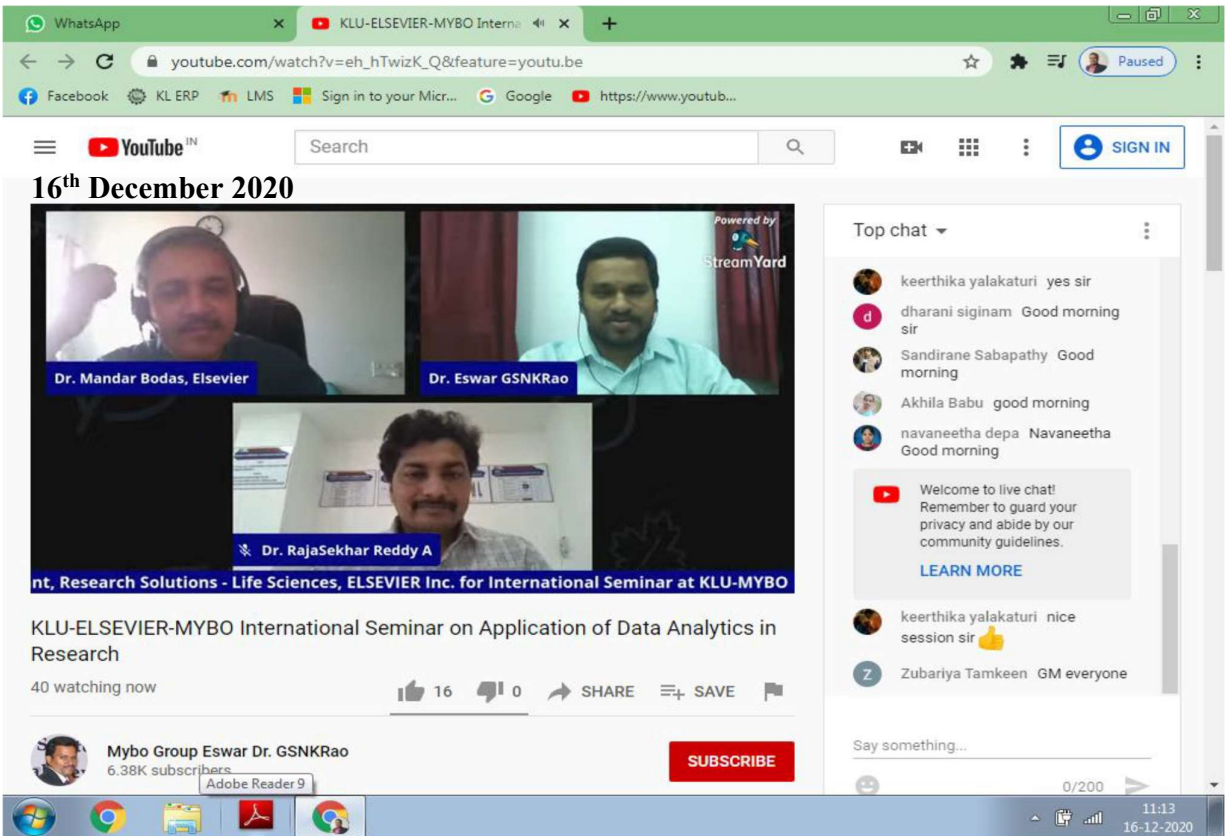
WhatsApp

KLU-ELSEVIER-MYBO Interna

youtube.com/watch?v=eh_hTwizK_Q&feature=youtu.be

Paused

Facebook KL ERP LMS Sign in to your Micr... Google https://www.youtub...

YouTube IN

Search

SIGN IN

16$^{th}$ December 2020

Powered by StreamYard

Dr. Mandar Bodas, Elsevier

Dr. Eswar GSNKRao

Dr. RajaSekhar Reddy A

nt, Research Solutions - Life Sciences, ELSEVIER Inc. for International Seminar at KLU-MYBO

KLU-ELSEVIER-MYBO International Seminar on Application of Data Analytics in Research

40 watching now

16 0 SHARE SAVE

Mybo Group Eswar Dr. GSNKRao

6.38K subscribers

Adobe Reader 9

SUBSCRIBE

Top chat

keerthika yalakaturi yes sir

dharani siginam Good morning sir

Sandirane Sabapathy Good morning

Akhila Babu good morning

navaneetha depa Navaneetha Good morning

Welcome to live chat! Remember to guard your privacy and abide by our community guidelines.

LEARN MORE

keerthika yalakaturi nice session sir

Zubariya Tamkeen GM everyone

Say something...

0/200

11:13
16-12-2020